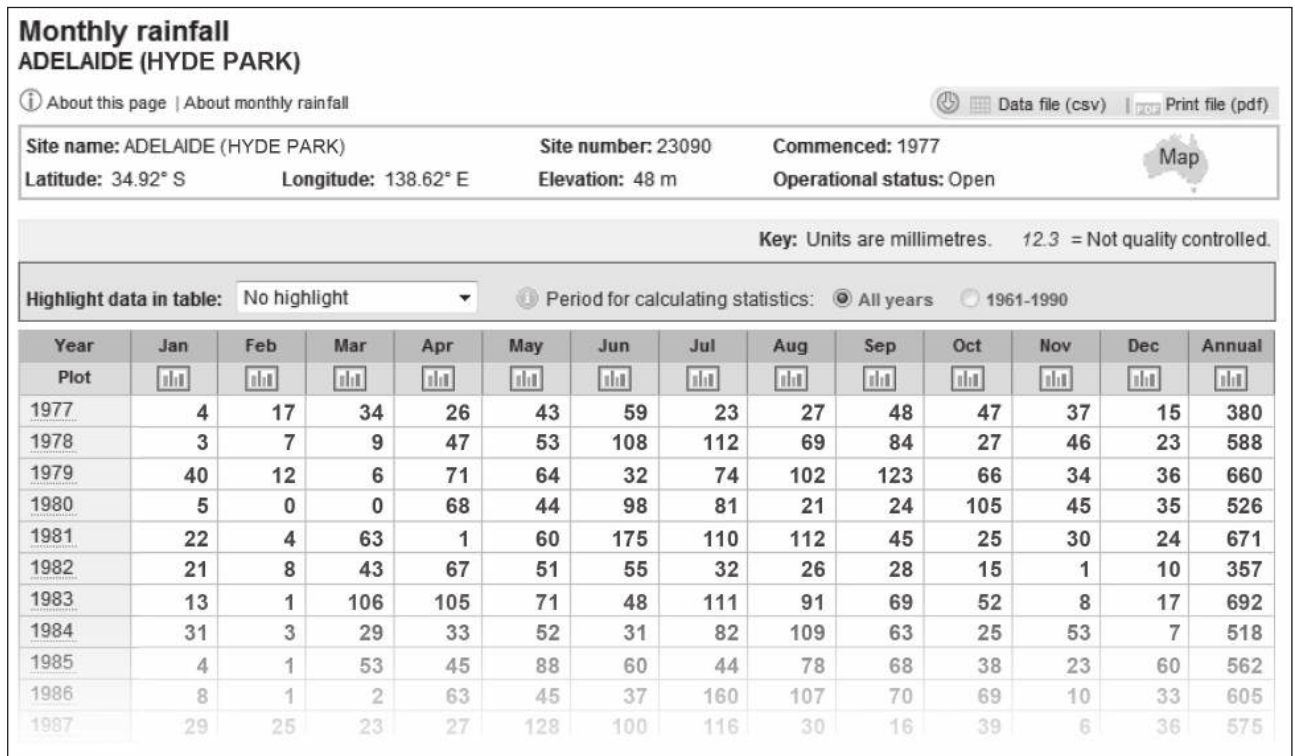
Monthly rainfall
ADELAIDE (HYDE PARK)

About this page | About monthly rainfall

Data file (csv) | Print file (pdf)

Site name: ADELAIDE (HYDE PARK)
Site number: 23090
Commenced: 1977
Map
Latitude: 34.92° S
Longitude: 138.62° E
Elevation: 48 m
Operational status: Open

Key: Units are millimetres. 12.3 = Not quality controlled.

Highlight data in table: No highlight
Period for calculating statistics: All years 1961-1990

| Year | Jan | Feb | Mar | Apr | May | Jun | Jul | Aug | Sep | Oct | Nov | Dec | Annual |
|---|---|---|---|---|---|---|---|---|---|---|---|---|---|
| Plot | | | | | | | | | | | | | |
| 1977 | 4 | 17 | 34 | 26 | 43 | 59 | 23 | 27 | 48 | 47 | 37 | 15 | 380 |
| 1978 | 3 | 7 | 9 | 47 | 53 | 108 | 112 | 69 | 84 | 27 | 46 | 23 | 588 |
| 1979 | 40 | 12 | 6 | 71 | 64 | 32 | 74 | 102 | 123 | 66 | 34 | 36 | 660 |
| 1980 | 5 | 0 | 0 | 68 | 44 | 98 | 81 | 21 | 24 | 105 | 45 | 35 | 526 |
| 1981 | 22 | 4 | 63 | 1 | 60 | 175 | 110 | 112 | 45 | 25 | 30 | 24 | 671 |
| 1982 | 21 | 8 | 43 | 67 | 51 | 55 | 32 | 26 | 28 | 15 | 1 | 10 | 357 |
| 1983 | 13 | 1 | 106 | 105 | 71 | 48 | 111 | 91 | 69 | 52 | 8 | 17 | 692 |
| 1984 | 31 | 3 | 29 | 33 | 52 | 31 | 82 | 109 | 63 | 25 | 53 | 7 | 518 |
| 1985 | 4 | 1 | 53 | 45 | 88 | 60 | 44 | 78 | 68 | 38 | 23 | 60 | 562 |
| 1986 | 8 | 1 | 2 | 63 | 45 | 37 | 160 | 107 | 70 | 69 | 10 | 33 | 605 |
| 1987 | 29 | 25 | 23 | 27 | 128 | 100 | 116 | 30 | 16 | 39 | 6 | 36 | 575 |